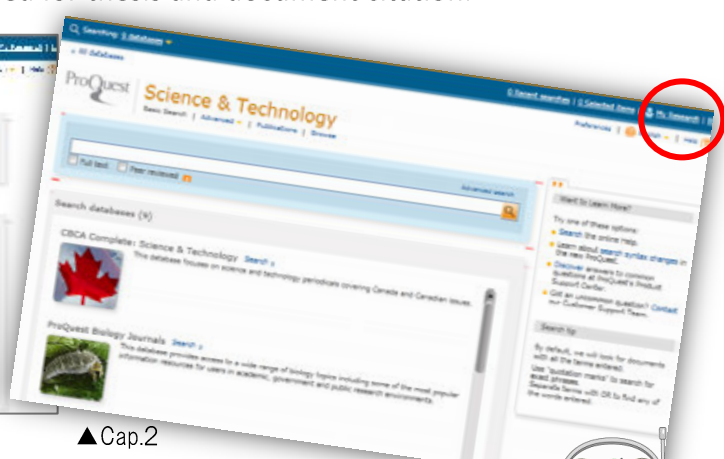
Searching: 9 databases

« All databases

ProQuest

Science & Technology

Basic Search | Advanced | Publications | Browse

0 Recent searches | 0 Selected items | My Research | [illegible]

Preferences | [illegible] | Help

Full text Peer reviewed

Advanced search

Search databases (9)

CBCA Complete: Science & Technology Search »

This database focuses on science and technology periodicals covering Canada and Canadian issues.

ProQuest Biology Journals Search »

This database provides access to a wide range of biology topics including some of the most popular information resources for users in academic, government and public research environments.

Want to Learn More?

Try one of these options:

Search the online Help.

Learn about search syntax changes in the new ProQuest.

Discover answers to common questions at ProQuest's Product Support Center.

Got an uncommon question? Contact our Customer Support Team.

Search tip

By default, we will look for documents with all the terms entered.

Use "quotation marks" to search for exact phrases.

Separate terms with OR to find any of the words entered.

▲Cap.2